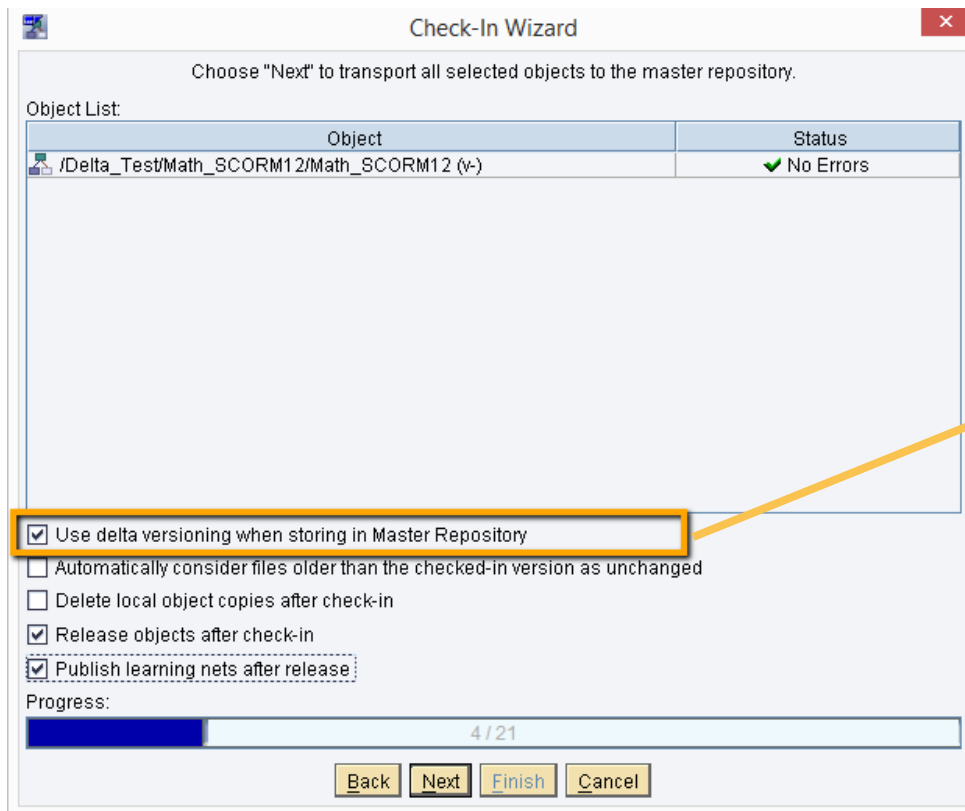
Check-In Wizard

Choose "Next" to transport all selected objects to the master repository.

Object List:

| Object | Status |
|---|---|
| /Delta_Test/Math_SCORM12/Math_SCORM12 (v-) | No Errors |

Use delta versioning when storing in Master Repository

Automatically consider files older than the checked-in version as unchanged

Delete local object copies after check-in

Release objects after check-in

Publish learning nets after release

Progress:

4 / 21

Back Next Finish Cancel